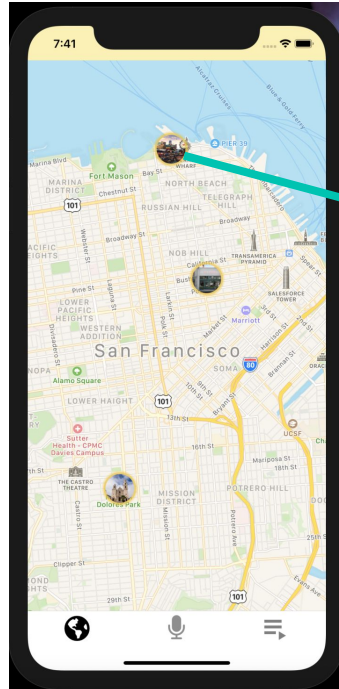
7:41

Alcatraz Cruises
Blue & Gold Ferry
Marina Blvd
Fort Mason
WHARF
PIER 39
MARINA DISTRICT
Chestnut St
Bay St
NORTH BEACH
TELEGRAPH HILL
101
RUSSIAN HILL
Broadway
Webster St
Broadway St
NOB HILL
Laguna St
TRANSAMERICA PYRAMID
Spear St
LOWER PACIFIC HEIGHTS
Larkin St
Polk St
SALESFORCE TOWER
Divisadero St
WESTERN ADDITION
Market St
Marriott
2nd St
San Francisco
SOMA
80
ORACLE
Alamo Square
Brannan St
101
LOWER HAIGHT
13th St
Bryant St
8th St
Sutter Health - CPMC Davies Campus
16th St
UCSF
THE CASTRO THEATRE
Mariposa St
Dolores Park
MISSION DISTRICT
POTRERO HILL
Castro St
Mission St
Potrero Ave
Clipper St
Evans Ave
101
29th St